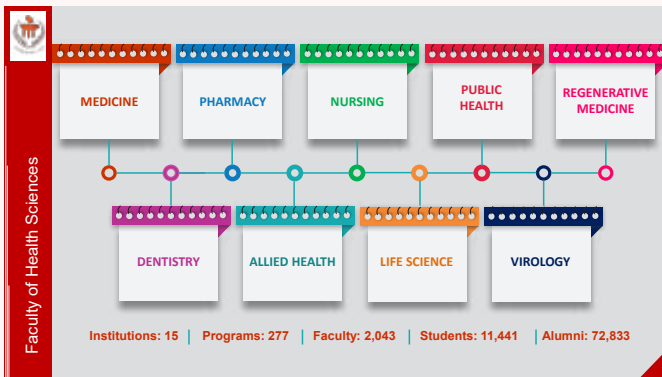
Faculty of Health Sciences

MEDICINE

PHARMACY

NURSING

PUBLIC HEALTH

REGENERATIVE MEDICINE

DENTISTRY

ALLIED HEALTH

LIFE SCIENCE

VIROLOGY

Institutions: 15 | Programs: 277 | Faculty: 2,043 | Students: 11,441 | Alumni: 72,833